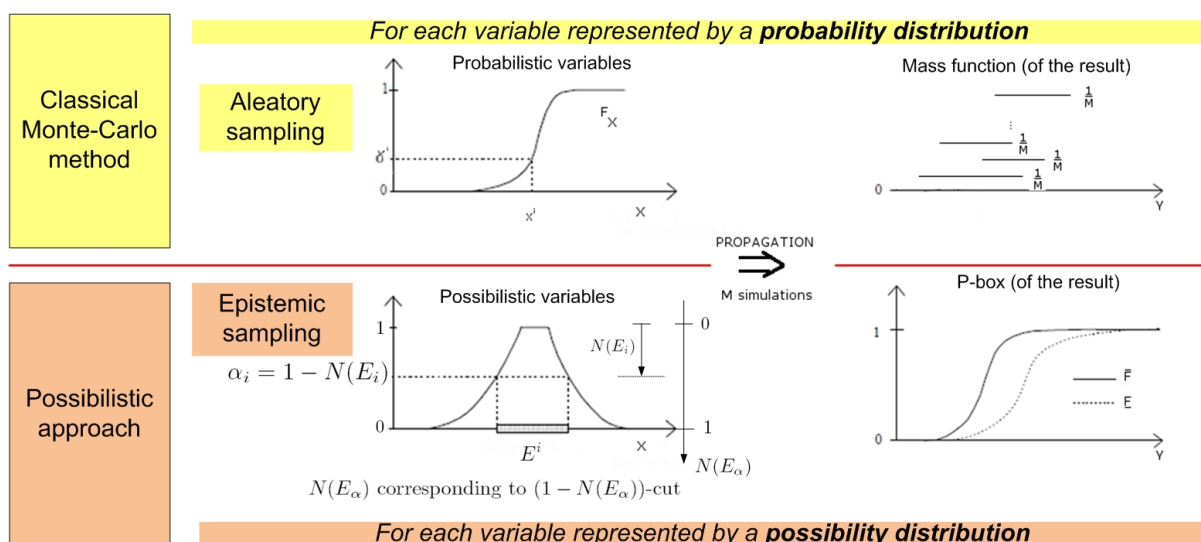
For each variable represented by a **probability distribution**

Classical Monte-Carlo method

Aleatory sampling

Probabilistic variables

1

$\alpha^i$

0

$F_X$

$x^i$

X

Mass function (of the result)

$\frac{1}{M}$

$\frac{1}{M}$

$\frac{1}{M}$

$\frac{1}{M}$

0

Y

PROPAGATION

M simulations

Possibilistic approach

Epistemic sampling

Possibilistic variables

1

$\alpha_i = 1 - N(E_i)$

0

$N(E_i)$

0

1

$E^i$

X

$N(E_\alpha)$

$N(E_\alpha)$ corresponding to $(1 - N(E_\alpha))$-cut

P-box (of the result)

1

0

$\bar{F}$

$\underline{F}$

Y

For each variable represented by a **possibility distribution**